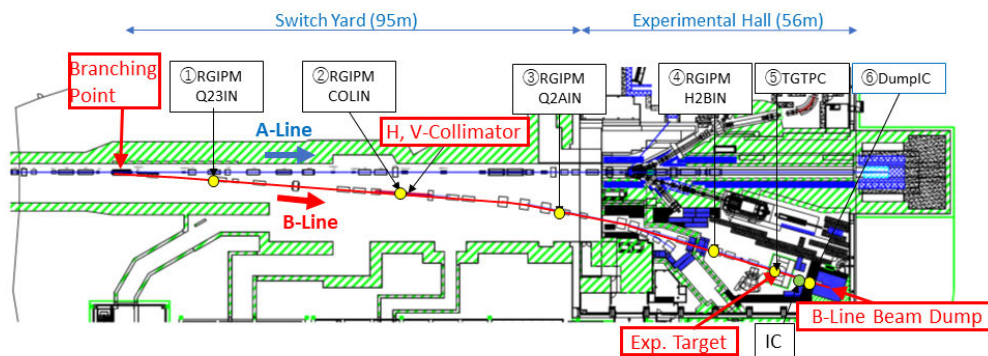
Switch Yard (95m)

Experimental Hall (56m)

Branching Point

①RGIPM Q23IN

②RGIPM COLIN

③RGIPM Q2AIN

④RGIPM H2BIN

⑤TGTPC

⑥DumpIC

A-Line

H, V-Collimator

B-Line

Exp. Target

IC

B-Line Beam Dump